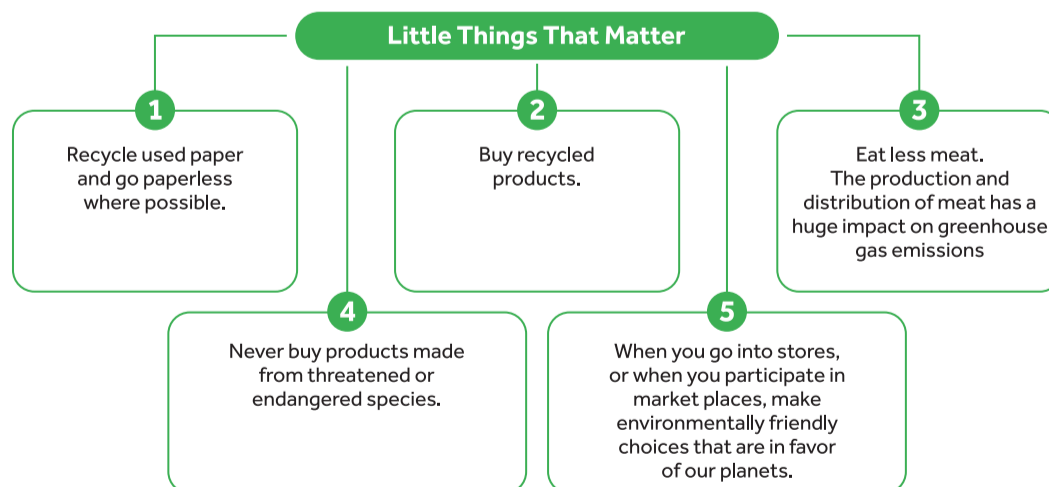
Little Things That Matter

1

Recycle used paper and go paperless where possible.

2

Buy recycled products.

3

Eat less meat. The production and distribution of meat has a huge impact on greenhouse gas emissions

4

Never buy products made from threatened or endangered species.

5

When you go into stores, or when you participate in market places, make environmentally friendly choices that are in favor of our planets.